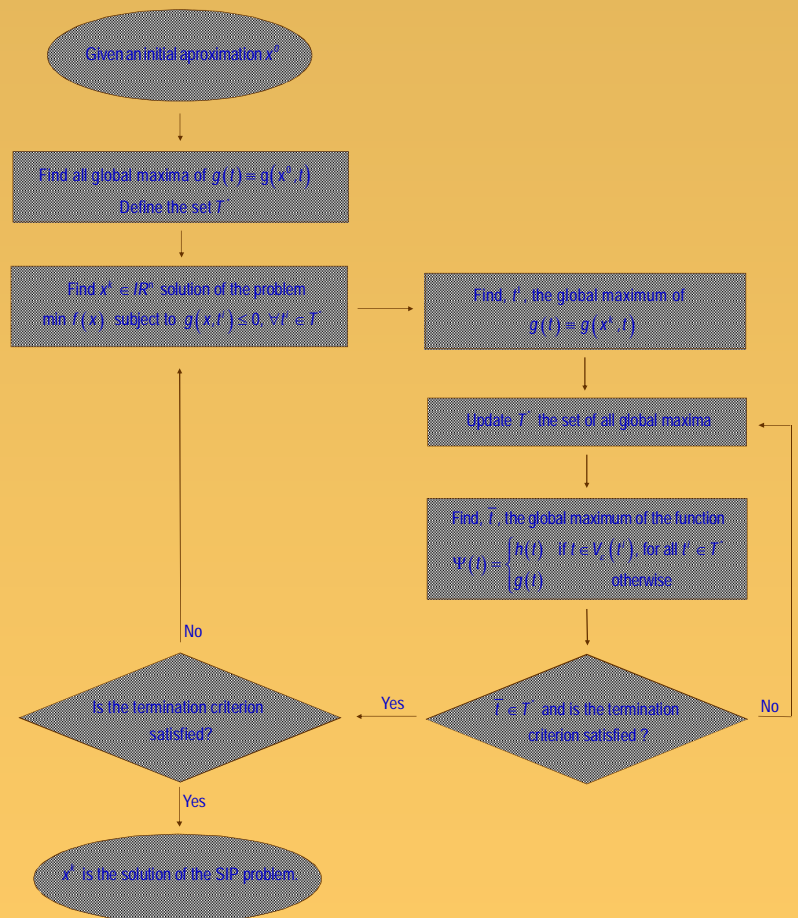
Given an initial aproximation $x^0$

Find all global maxima of $g(t) = g(x^0, t)$
Define the set $T^*$

Find $x^k \in IR^n$ solution of the problem
$\min f(x)$ subject to $g(x, t^i) \leq 0, \forall t^i \in T^*$

Find, $t^i$, the global maximum of
$g(t) = g(x^k, t)$

Update $T^*$ the set of all global maxima

Find, $\bar{t}$, the global maximum of the function
$\Psi(t) = \begin{cases} h(t) & \text{if } t \in V_\varepsilon(t^i), \text{ for all } t^i \in T^* \\ g(t) & \text{otherwise} \end{cases}$

No

Is the termination criterion satisfied?

Yes

$\bar{t} \in T^*$ and is the termination criterion satisfied ?

No

Yes

$x^k$ is the solution of the SIP problem.